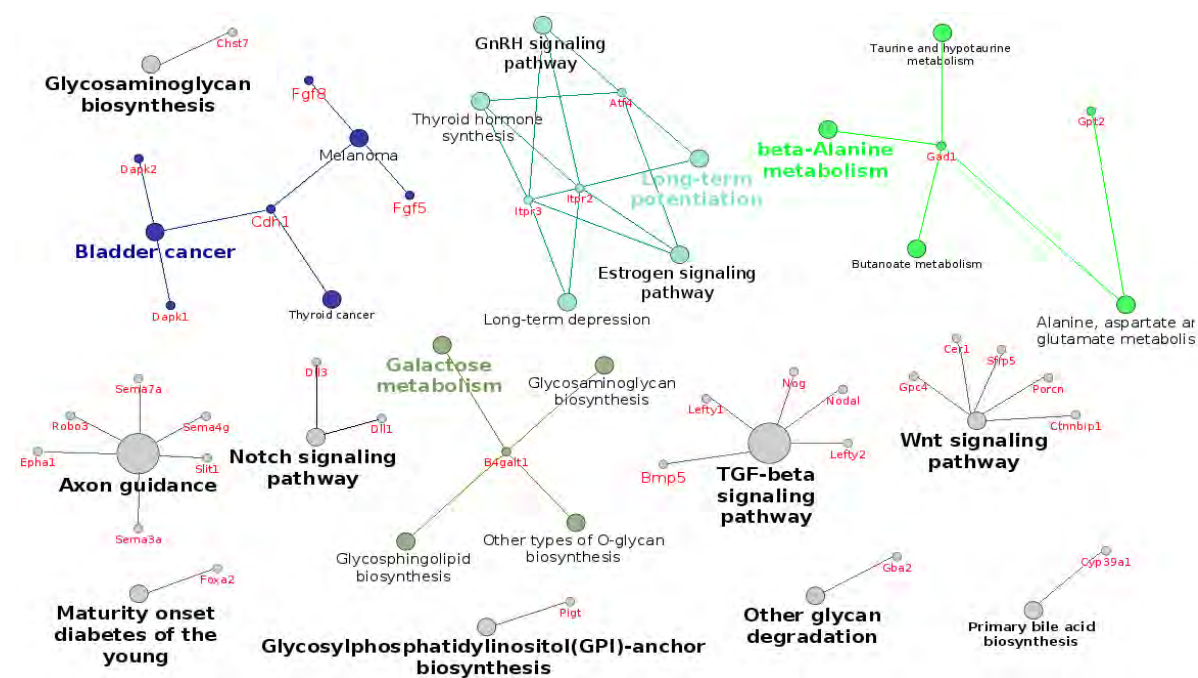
Chst7
Glycosaminoglycan biosynthesis

Fgf8
Melanoma
Dapk2
Fgf5
Cdh1
Bladder cancer
Dapk1
Thyroid cancer

GnRH signaling pathway
Atf4
Thyroid hormone synthesis
Long-term potentiation
Itpr3
Itpr2
Estrogen signaling pathway
Long-term depression

Taurine and hypotaurine metabolism
Gpt2
beta-Alanine metabolism
Gad1
Butanoate metabolism
Alanine, aspartate ar glutamate metabolis

Sema7a
Robo3
Sema4g
Epha1
Slit1
Axon guidance
Sema3a

Dll3
Dll1
Notch signaling pathway

Galactose metabolism
Glycosaminoglycan biosynthesis
B4galt1
Glycosphingolipid biosynthesis
Other types of O-glycan biosynthesis

Nog
Lefty1
Nodal
Lefty2
Bmp5
TGF-beta signaling pathway

Cer1
Sfrp5
Gpc4
Porcn
Ctnnbip1
Wnt signaling pathway

Foxa2
Maturity onset diabetes of the young

Pigt
Glycosylphosphatidylinositol(GPI)-anchor biosynthesis

Gba2
Other glycan degradation

Cyp39a1
Primary bile acid biosynthesis